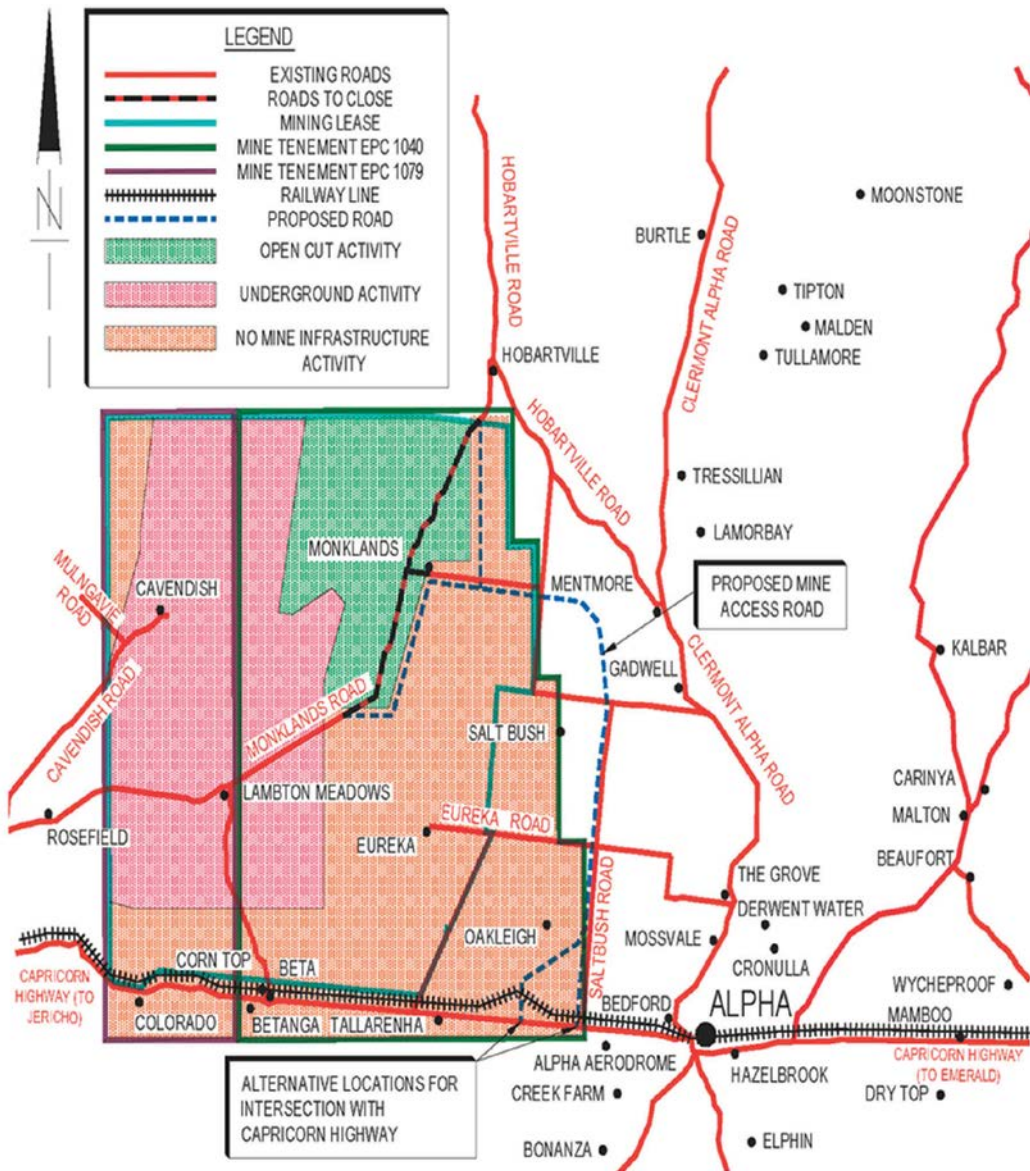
N

LEGEND
EXISTING ROADS
ROADS TO CLOSE
MINING LEASE
MINE TENEMENT EPC 1040
MINE TENEMENT EPC 1079
RAILWAY LINE
PROPOSED ROAD
OPEN CUT ACTIVITY
UNDERGROUND ACTIVITY
NO MINE INFRASTRUCTURE ACTIVITY

HOBARTVILLE ROAD
BURTLE
CLERMONT ALPHA ROAD
MOONSTONE
TIPTON
MALDEN
TULLAMORE
HOBARTVILLE
HOBARTVILLE ROAD
TRESSILLIAN
LAMORBAY
MONKLANDS
MULNGAVIE ROAD
CAVENDISH
MENTMORE
PROPOSED MINE ACCESS ROAD
CLERMONT ALPHA ROAD
GADWELL
KALBAR
CAVENDISH ROAD
MONKLANDS ROAD
SALT BUSH
LAMBTON MEADOWS
CARINYA
MALTON
ROSEFIELD
EUREKA
EUREKA ROAD
BEAUFORT
THE GROVE
DERWENT WATER
SALTBUSH ROAD
OAKLEIGH
MOSSVALE
CRONULLA
CORN TOP
BETA
CAPRICORN HIGHWAY (TO JERICHO)
COLORADO
BETANGA
TALLARENHA
BEDFORD
ALPHA
WYCHEPROOF
MAMBOO
ALPHA AERODROME
HAZELBROOK
CAPRICORN HIGHWAY (TO EMERALD)
CREEK FARM
DRY TOP
ALTERNATIVE LOCATIONS FOR INTERSECTION WITH CAPRICORN HIGHWAY
BONANZA
ELPHIN